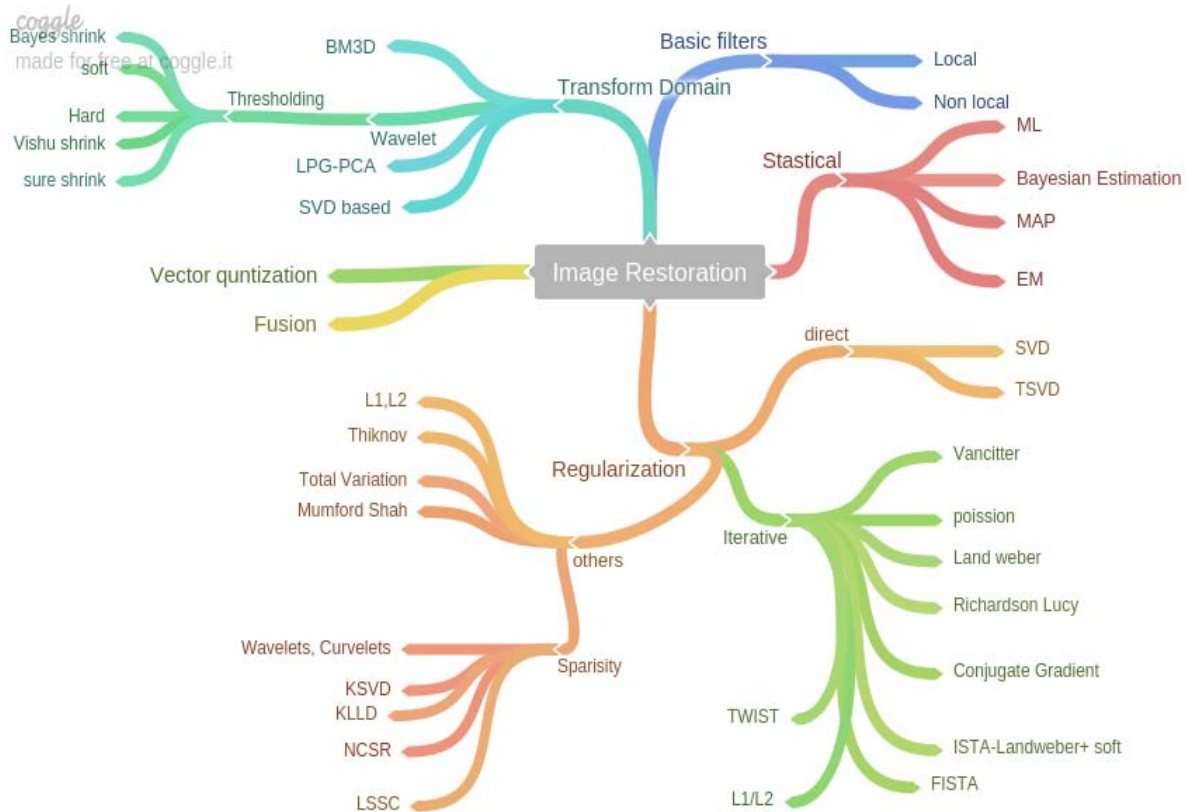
coggle
made for free at coggle.it

Image Restoration

Transform Domain
BM3D
Wavelet
Thresholding
Bayes shrink
soft
Hard
Vishu shrink
sure shrink
LPG-PCA
SVD based

Basic filters
Local
Non local

Stastical
ML
Bayesian Estimation
MAP
EM

Vector quntization
Fusion

Regularization
direct
SVD
TSVD

others
L1,L2
Thiknov
Total Variation
Mumford Shah

Sparisity
Wavelets, Curvelets
KSVD
KLLD
NCSR
LSSC

Iterative
Vancitter
poission
Land weber
Richardson Lucy
Conjugate Gradient
TWIST
ISTA-Landweber+ soft
FISTA
L1/L2